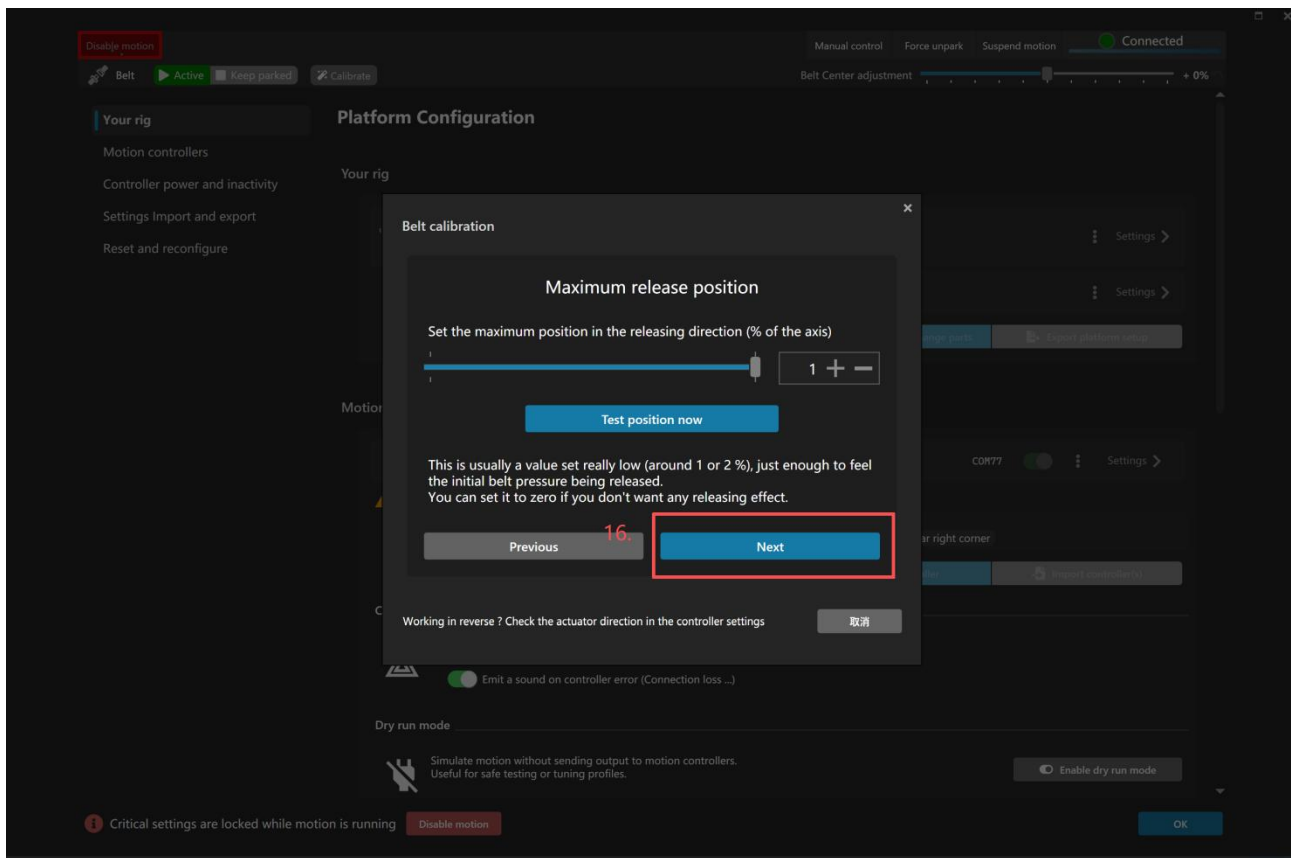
Disable motion

Manual control Force unpark Suspend motion Connected

Belt Active Keep parked Calibrate

Belt Center adjustment + 0%

Your rig
Motion controllers
Controller power and inactivity
Settings Import and export
Reset and reconfigure

Platform Configuration

Your rig

Settings

Settings

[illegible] Export platform setup

Motion

COM77 Settings

ar right corner

Import controller(s)

Emit a sound on controller error (Connection loss ...)

Dry run mode

Simulate motion without sending output to motion controllers.
Useful for safe testing or tuning profiles.

Enable dry run mode

Belt calibration

×

Maximum release position

Set the maximum position in the releasing direction (% of the axis)

1 + −

Test position now

This is usually a value set really low (around 1 or 2 %), just enough to feel the initial belt pressure being released.
You can set it to zero if you don't want any releasing effect.

16.

Previous

Next

Working in reverse ? Check the actuator direction in the controller settings

取消

Critical settings are locked while motion is running Disable motion

OK